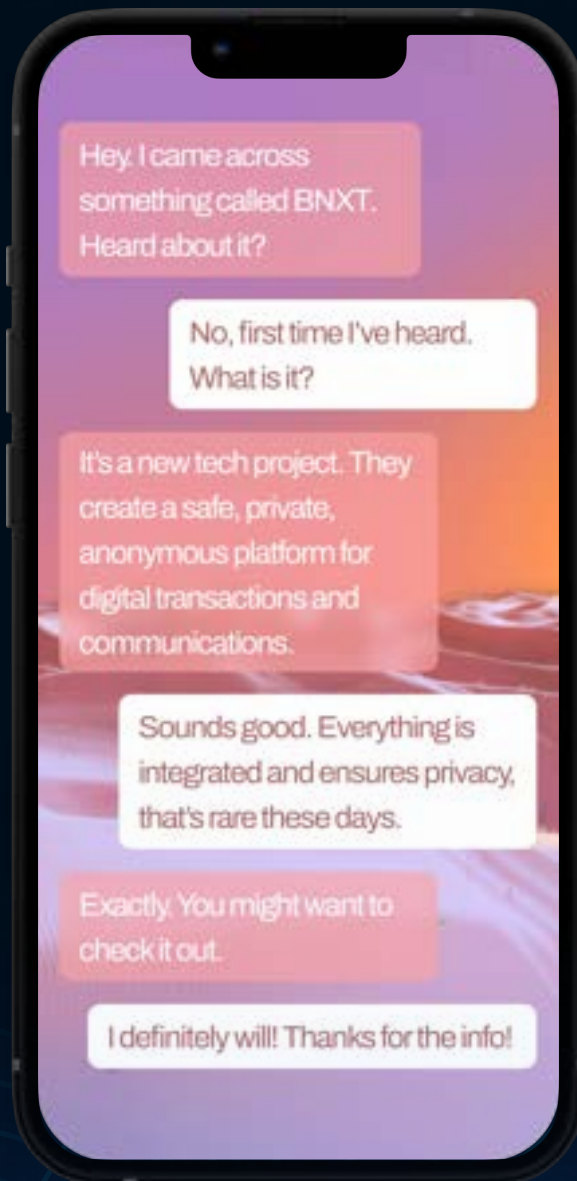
Hey. I came across something called BNXT. Heard about it?

No, first time I've heard. What is it?

It's a new tech project. They create a safe, private, anonymous platform for digital transactions and communications.

Sounds good. Everything is integrated and ensures privacy, that's rare these days.

Exactly. You might want to check it out.

I definitely will! Thanks for the info!